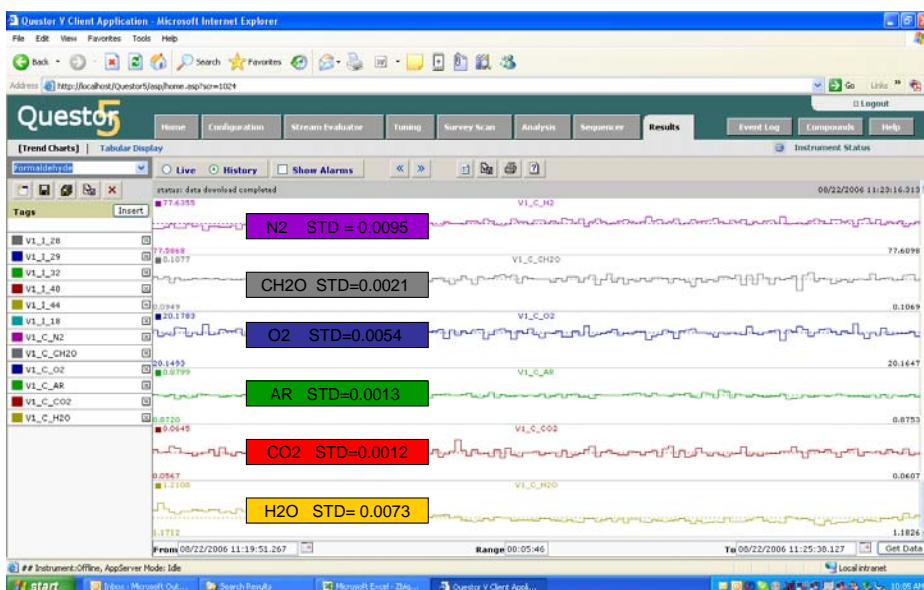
Questor V Client Application - Microsoft Internet Explorer

File Edit View Favorites Tools Help

Back Search Favorites

Address http://localhost/Questor5/asp/home.asp?scr=1024

Go Links

Questor5

Logout

Home Configuration Stream Evaluator Tuning Survey Scan Analysis Sequencer Results Event Log Compounds Help

[Trend Charts] Tabular Display

Instrument Status

Formaldehyde

Live History Show Alarms

Tags Insert

V1_I_28
V1_I_29
V1_I_32
V1_I_40
V1_I_44
V1_I_18
V1_C_N2
V1_C_CH2O
V1_C_O2
V1_C_AR
V1_C_CO2
V1_C_H2O

status: data download completed

08/22/2006 11:23:16.313

77.6355
V1_C_N2
N2 STD = 0.0095
77.5868
77.6098

0.1077
V1_C_CH2O
CH2O STD=0.0021
0.0949
0.1069

20.1783
V1_C_O2
O2 STD=0.0054
20.1493
20.1647

0.0799
V1_C_AR
AR STD=0.0013
0.0720
0.0753

0.0645
V1_C_CO2
CO2 STD=0.0012
0.0567
0.0607

1.2108
V1_C_H2O
H2O STD= 0.0073
1.1712
1.1826

From 08/22/2006 11:19:51.267
Range 00:05:46
To 08/22/2006 11:25:38.127
Get Data

## Instrument:Offline, AppServer Mode: Idle

Local intranet

start Inbox - Microsoft Out... Search Results Microsoft Excel - Zleg... Questor V Client Appli... 10:05 AM